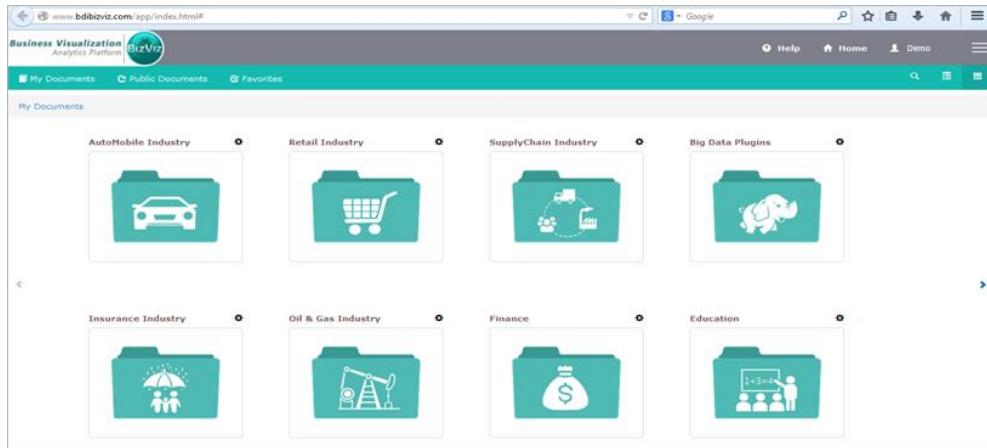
www.bdbizviz.com/app/index.html#

Google

Business Visualization
Analytics Platform

BizViz

Help Home Demo

My Documents Public Documents Favorites

My Documents

AutoMobile Industry

Retail Industry

SupplyChain Industry

Big Data Plugins

Insurance Industry

Oil & Gas Industry

Finance

$

Education

1+3=4